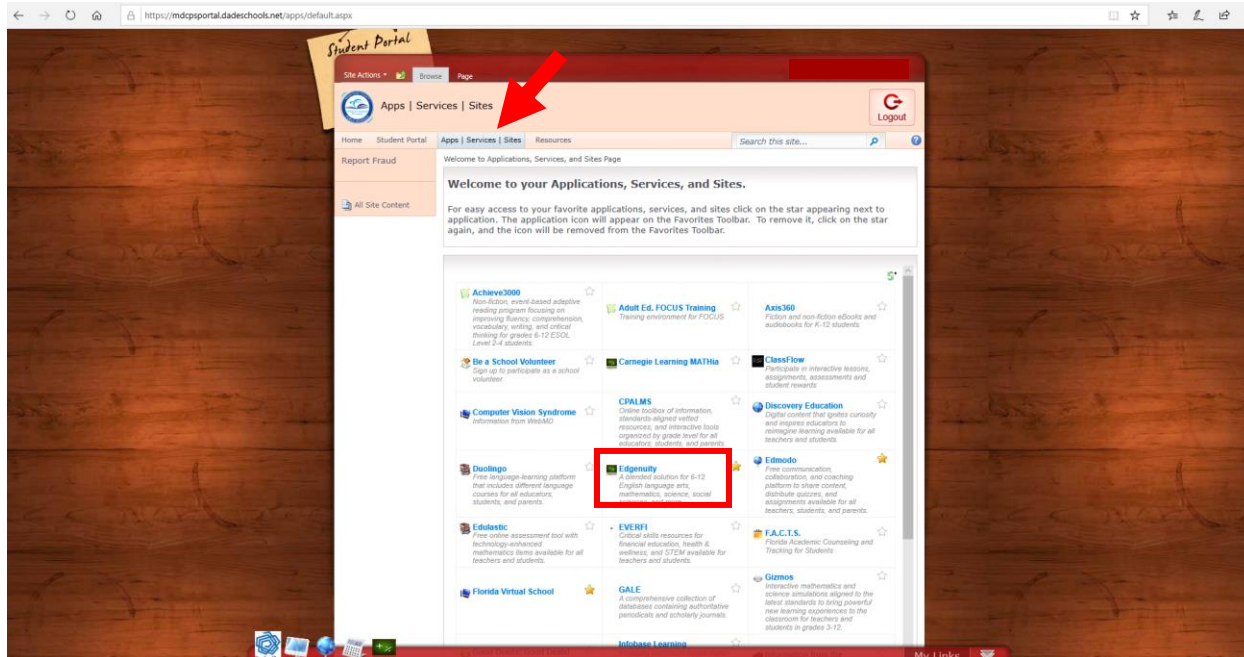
https://mdcpsportal.dadeschools.net/apps/default.aspx

Student Portal

Site Actions Browse Page

Apps | Services | Sites

Logout

Home Student Portal Apps | Services | Sites Resources

Search this site...

Report Fraud

All Site Content

Welcome to Applications, Services, and Sites Page

Welcome to your Applications, Services, and Sites.

For easy access to your favorite applications, services, and sites click on the star appearing next to application. The application icon will appear on the Favorites Toolbar. To remove it, click on the star again, and the icon will be removed from the Favorites Toolbar.

Achieve3000
Non-fiction, event-based adaptive reading program focusing on improving fluency, comprehension, vocabulary, writing, and critical thinking for grades 6-12 ESOL Level 2-4 students.

Adult Ed. FOCUS Training
Training environment for FOCUS

Axis360
Fiction and non-fiction eBooks and audiobooks for K-12 students

Be a School Volunteer
Sign up to participate as a school volunteer

Carnegie Learning MATHia

ClassFlow
Participate in interactive lessons, assignments, assessments and student rewards

Computer Vision Syndrome
Information from WebMD

CPALMS
Online toolbox of information, standards-aligned vetted resources, and interactive tools organized by grade level for all educators, students, and parents.

Discovery Education
Digital content that ignites curiosity and inspires educators to reimagine learning available for all teachers and students

Duolingo
Free language-learning platform that includes different language courses for all educators, students, and parents.

Edgenuity
A blended solution for 6-12 English language arts, mathematics, science, social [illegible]

Edmodo
Free communication, collaboration, and coaching platform to share content, distribute quizzes, and assignments available for all teachers, students, and parents.

Edulastic
Free online assessment tool with technology-enhanced mathematics items available for all teachers and students.

EVERFI
Critical skills resources for financial education, health & wellness, and STEM available for teachers and students.

F.A.C.T.S.
Florida Academic Counseling and Tracking for Students

Florida Virtual School

GALE
A comprehensive collection of databases containing authoritative periodicals and scholarly journals.

Gizmos
Interactive mathematics and science simulations aligned to the latest standards to bring powerful new learning experiences to the classroom for teachers and students in grades 3-12.

Infobase Learning

My Links